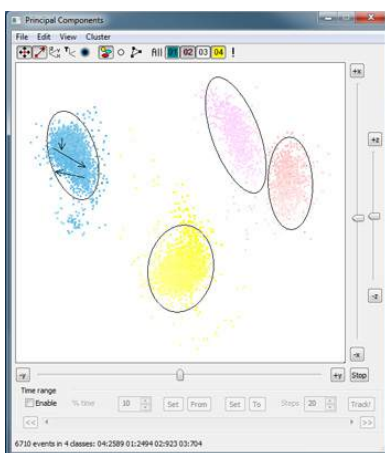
Principal Components
File Edit View Cluster
All 01 02 03 04 !
+x
+z
-z
-x
-y
+y Stop
Time range
Enable % time 10 Set From Set To Steps 20 Track!
<< >>
6710 events in 4 classes: 04:2589 01:2494 02:923 03:704